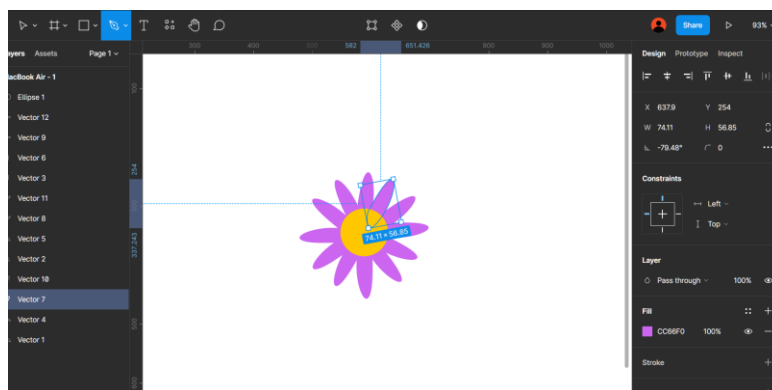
Share 93%

ayers Assets Page 1

acBook Air - 1
Ellipse 1
Vector 12
Vector 9
Vector 6
Vector 3
Vector 11
Vector 8
Vector 5
Vector 2
Vector 10
Vector 7
Vector 4
Vector 1

300 400 500 582 651.426 800 900 1000

100 254 337.243 500 600

74.11 × 56.85

Design Prototype Inspect

X 637.9 Y 254
W 74.11 H 56.85
-79.48° 0

Constraints
Left
Top

Layer
Pass through 100%

Fill
CC66F0 100%

Stroke